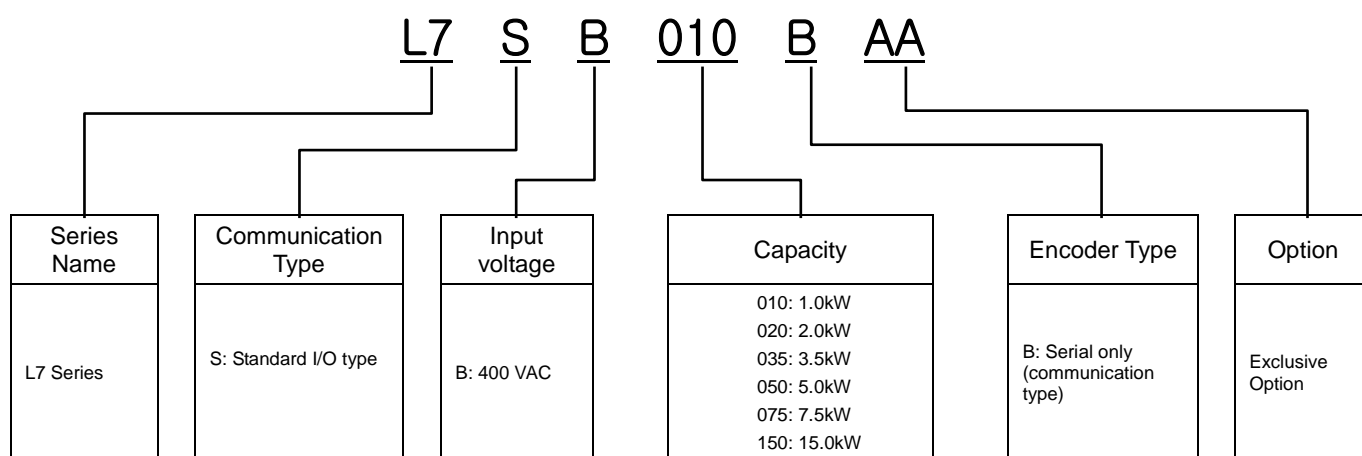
L7 S B 010 B AA

Series Name
L7 Series

Communication Type
S: Standard I/O type

Input voltage
B: 400 VAC

Capacity
010: 1.0kW
020: 2.0kW
035: 3.5kW
050: 5.0kW
075: 7.5kW
150: 15.0kW

Encoder Type
B: Serial only (communication type)

Option
Exclusive Option